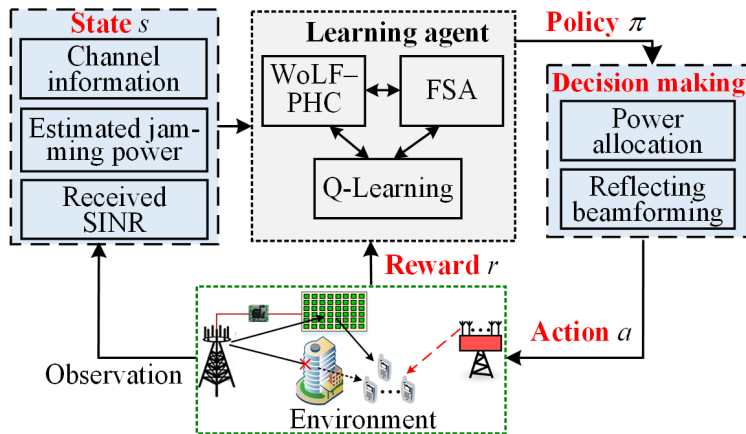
State $s$

Channel information

Estimated jamming power

Received SINR

Learning agent

WoLF–PHC

FSA

Q-Learning

Policy $\pi$

Decision making

Power allocation

Reflecting beamforming

Reward $r$

Action $a$

Observation

Environment